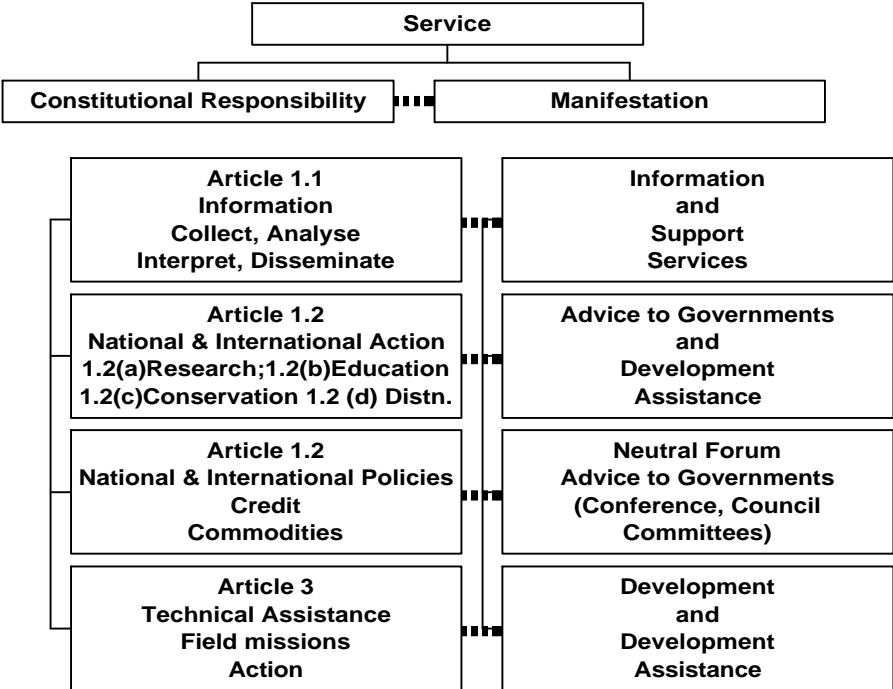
Service

Constitutional Responsibility

Manifestation

Article 1.1
Information
Collect, Analyse
Interpret, Disseminate

Information
and
Support
Services

Article 1.2
National & International Action
1.2(a)Research;1.2(b)Education
1.2(c)Conservation 1.2 (d) Distn.

Advice to Governments
and
Development
Assistance

Article 1.2
National & International Policies
Credit
Commodities

Neutral Forum
Advice to Governments
(Conference, Council
Committees)

Article 3
Technical Assistance
Field missions
Action

Development
and
Development
Assistance